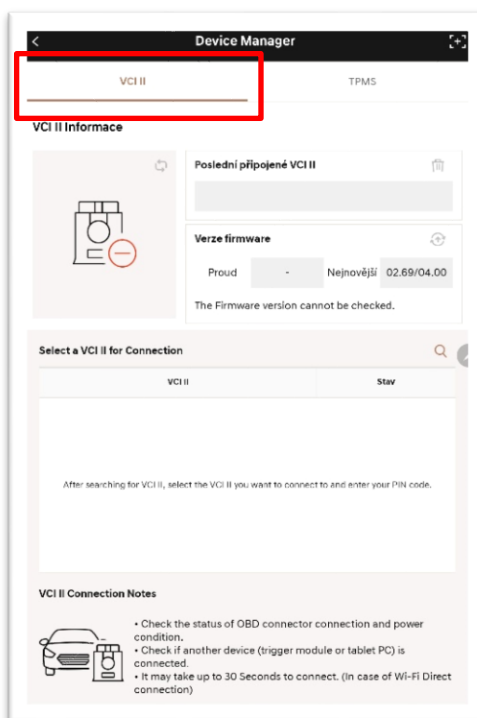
Device Manager

VCI II

TPMS

VCI II Informace

Poslední připojené VCI II

Verze firmware

Proud

-

Nejnovější

02.69/04.00

The Firmware version cannot be checked.

Select a VCI II for Connection

| VCI II | Stav |
|---|---|

After searching for VCI II, select the VCI II you want to connect to and enter your PIN code.

VCI II Connection Notes

• Check the status of OBD connector connection and power condition.
• Check if another device (trigger module or tablet PC) is connected.
• It may take up to 30 Seconds to connect. (In case of Wi-Fi Direct connection)